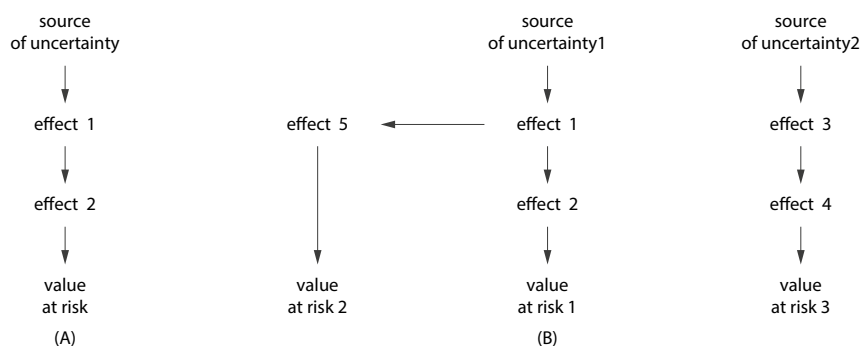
source of uncertainty

effect 1

effect 2

value at risk

(A)

effect 5

value at risk 2

source of uncertainty1

effect 1

effect 2

value at risk 1

(B)

source of uncertainty2

effect 3

effect 4

value at risk 3